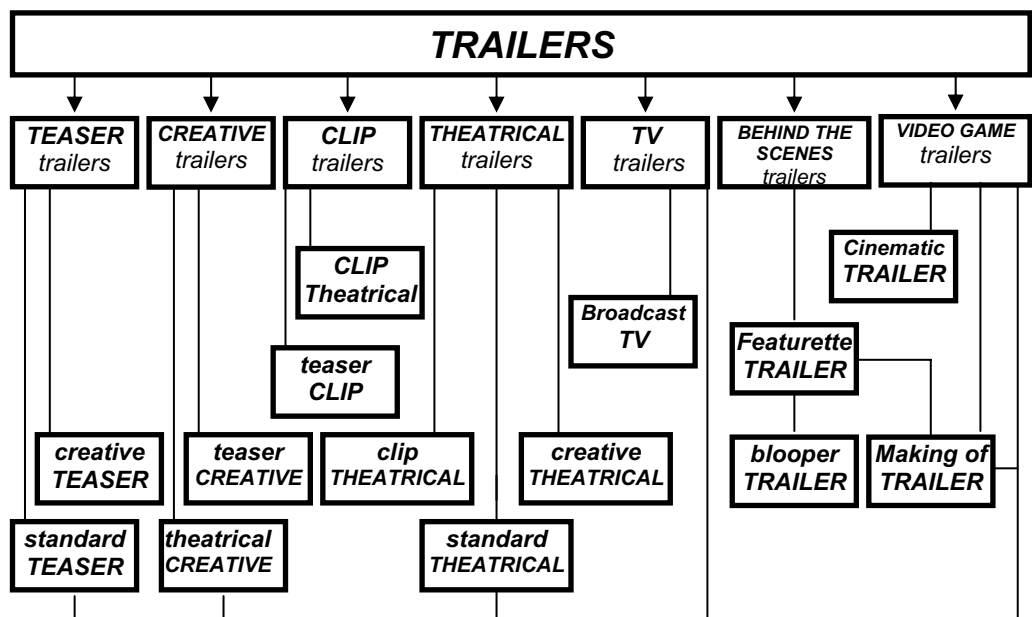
TRAILERS

TEASER trailers

CREATIVE trailers

CLIP trailers

THEATRICAL trailers

TV trailers

BEHIND THE SCENES trailers

VIDEO GAME trailers

CLIP Theatrical

Cinematic TRAILER

Broadcast TV

teaser CLIP

Featurette TRAILER

creative TEASER

teaser CREATIVE

clip THEATRICAL

creative THEATRICAL

blooper TRAILER

Making of TRAILER

standard TEASER

theatrical CREATIVE

standard THEATRICAL